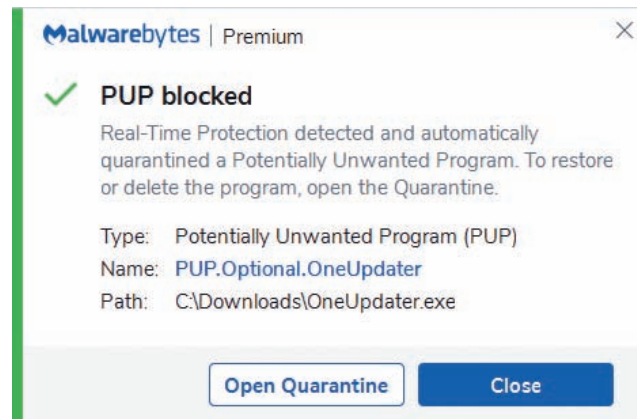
Malwarebytes | Premium

×

PUP blocked

Real-Time Protection detected and automatically quarantined a Potentially Unwanted Program. To restore or delete the program, open the Quarantine.

Type: Potentially Unwanted Program (PUP)
Name: PUP.Optional.OneUpdater
Path: C:\Downloads\OneUpdater.exe

Open Quarantine

Close